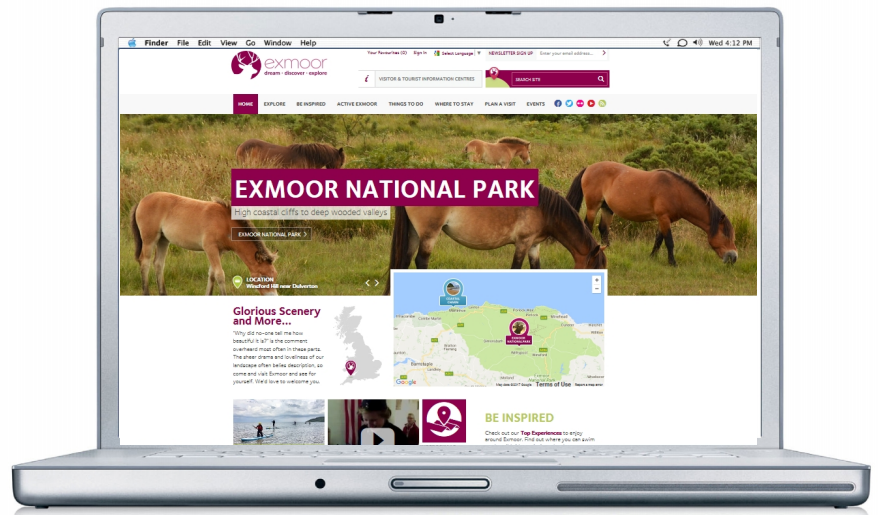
Finder File Edit View Go Window Help

Wed 4:12 PM

exmoor
dream · discover · explore

Your Favourites (0) Sign In Select Language NEWSLETTER SIGN UP Enter your email address...

VISITOR & TOURIST INFORMATION CENTRES

SEARCH SITE

HOME EXPLORE BE INSPIRED ACTIVE EXMOOR THINGS TO DO WHERE TO STAY PLAN A VISIT EVENTS

EXMOOR NATIONAL PARK

High coastal cliffs to deep wooded valleys

EXMOOR NATIONAL PARK

LOCATION
Winsford Hill near Dulverton

Glorious Scenery and More...

"Why did no-one tell me how beautiful it is?" is the comment overheard most often in these parts. The sheer drama and loveliness of our landscape often belies description, so come and visit Exmoor and see for yourself. We'd love to welcome you.

EXMOOR NATIONAL PARK

Google

Terms of Use

BE INSPIRED

Check out our Top Experiences to enjoy around Exmoor. Find out where you can swim